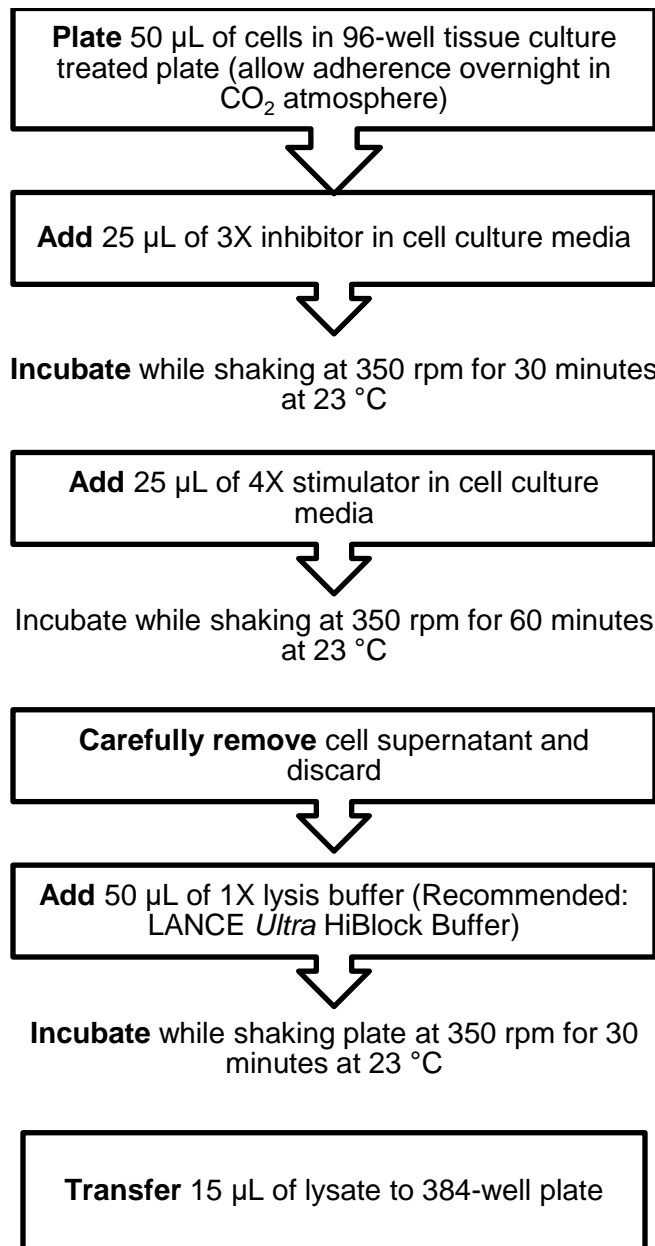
**Plate** 50 µL of cells in 96-well tissue culture treated plate (allow adherence overnight in $CO_2$ atmosphere)

**Add** 25 µL of 3X inhibitor in cell culture media

**Incubate** while shaking at 350 rpm for 30 minutes at 23 °C

**Add** 25 µL of 4X stimulator in cell culture media

Incubate while shaking at 350 rpm for 60 minutes at 23 °C

**Carefully remove** cell supernatant and discard

**Add** 50 µL of 1X lysis buffer (Recommended: LANCE *Ultra* HiBlock Buffer)

**Incubate** while shaking plate at 350 rpm for 30 minutes at 23 °C

**Transfer** 15 µL of lysate to 384-well plate